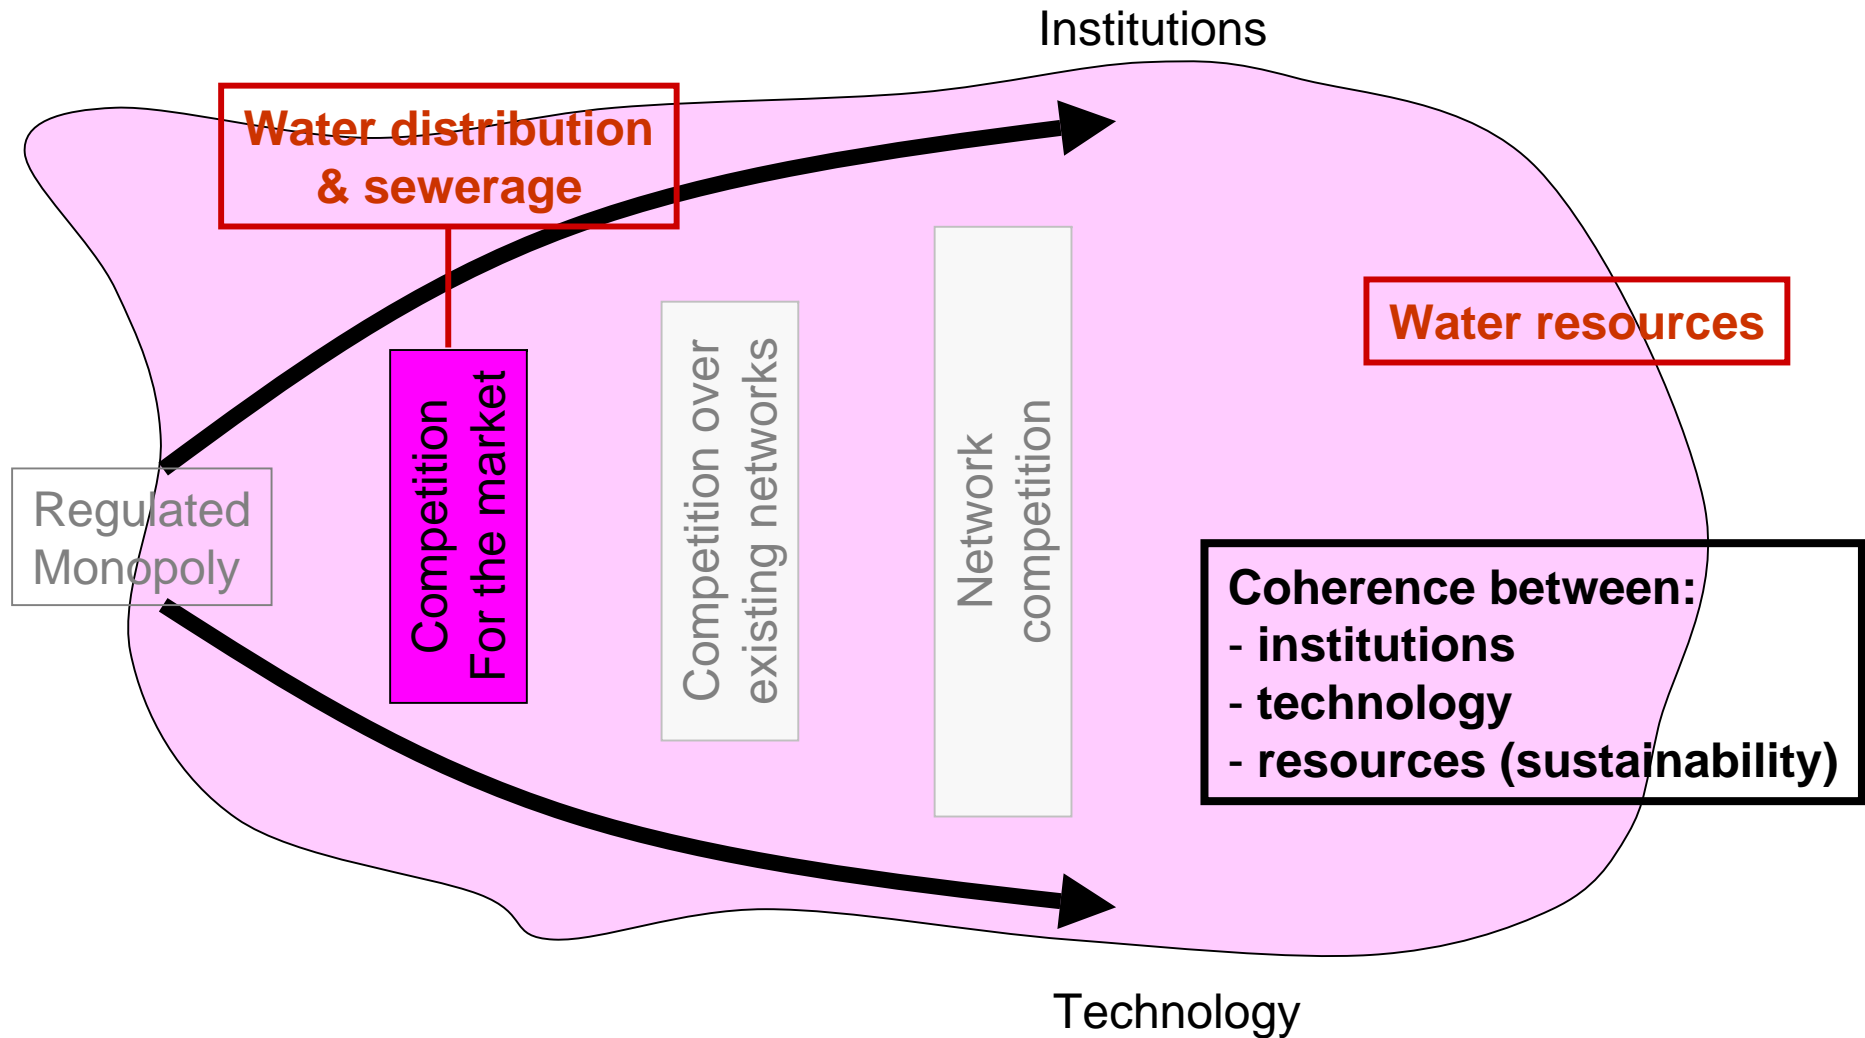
Institutions

Water distribution & sewerage

Regulated Monopoly

Competition For the market

Competition over existing networks

Network competition

Water resources

Coherence between:
- institutions
- technology
- resources (sustainability)

Technology